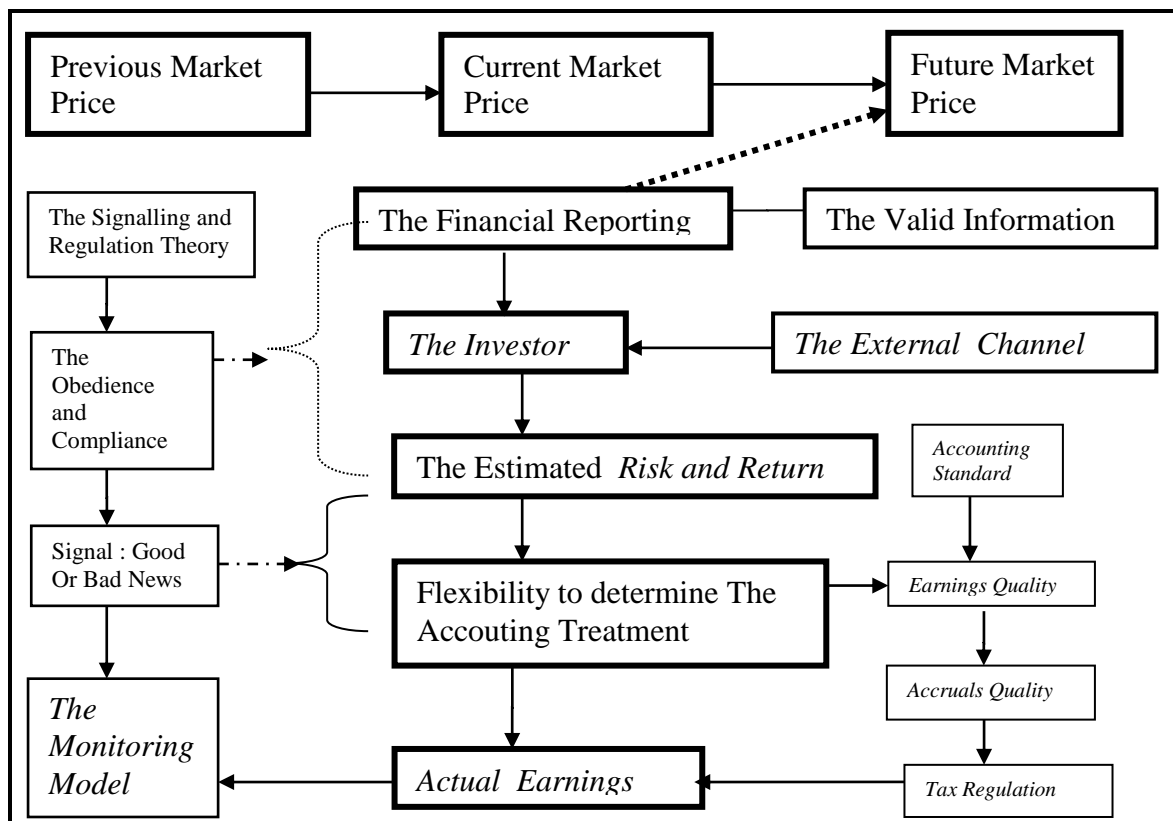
Previous Market Price

Current Market Price

Future Market Price

The Signalling and Regulation Theory

The Financial Reporting

The Valid Information

The Obedience and Compliance

The Investor

The External Channel

The Estimated Risk and Return

Accounting Standard

Signal : Good Or Bad News

Flexibility to determine The Accouting Treatment

Earnings Quality

Accruals Quality

The Monitoring Model

Actual Earnings

Tax Regulation